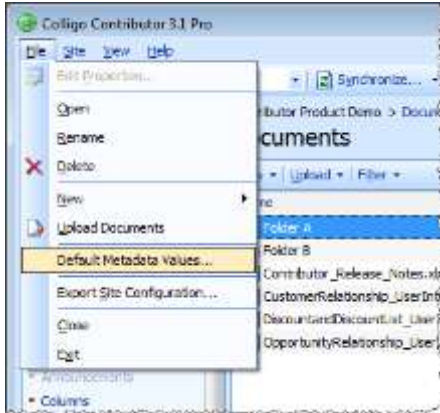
Colligo Contributor 3.1 Pro

File Site View Help

Edit Properties...
Open
Rename
Delete
New
Upload Documents
Default Metadata Values...
Export Site Configuration...
Close
Exit

Synchronize...
ributor Product Demo > Docu
cuments
Upload Filter
Folder A
Folder B
Contributor_Release_Notes.xl
CustomerRelationship_UserInt
DiscountandDiscount.xt_User
OpportunityRelationship_User

Announcements
Columns